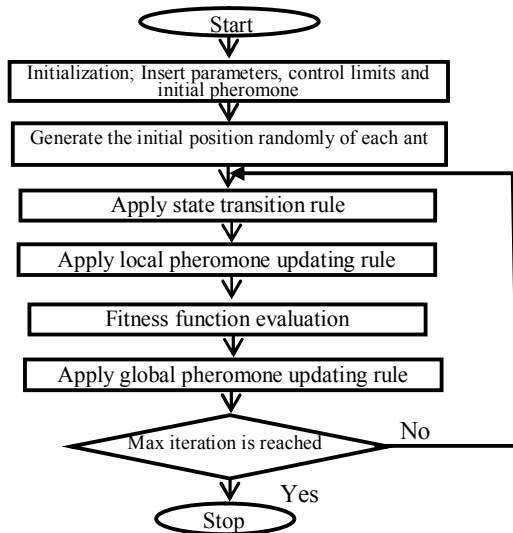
Start

Initialization; Insert parameters, control limits and initial pheromone

Generate the initial position randomly of each ant

Apply state transition rule

Apply local pheromone updating rule

Fitness function evaluation

Apply global pheromone updating rule

Max iteration is reached

No

Yes

Stop